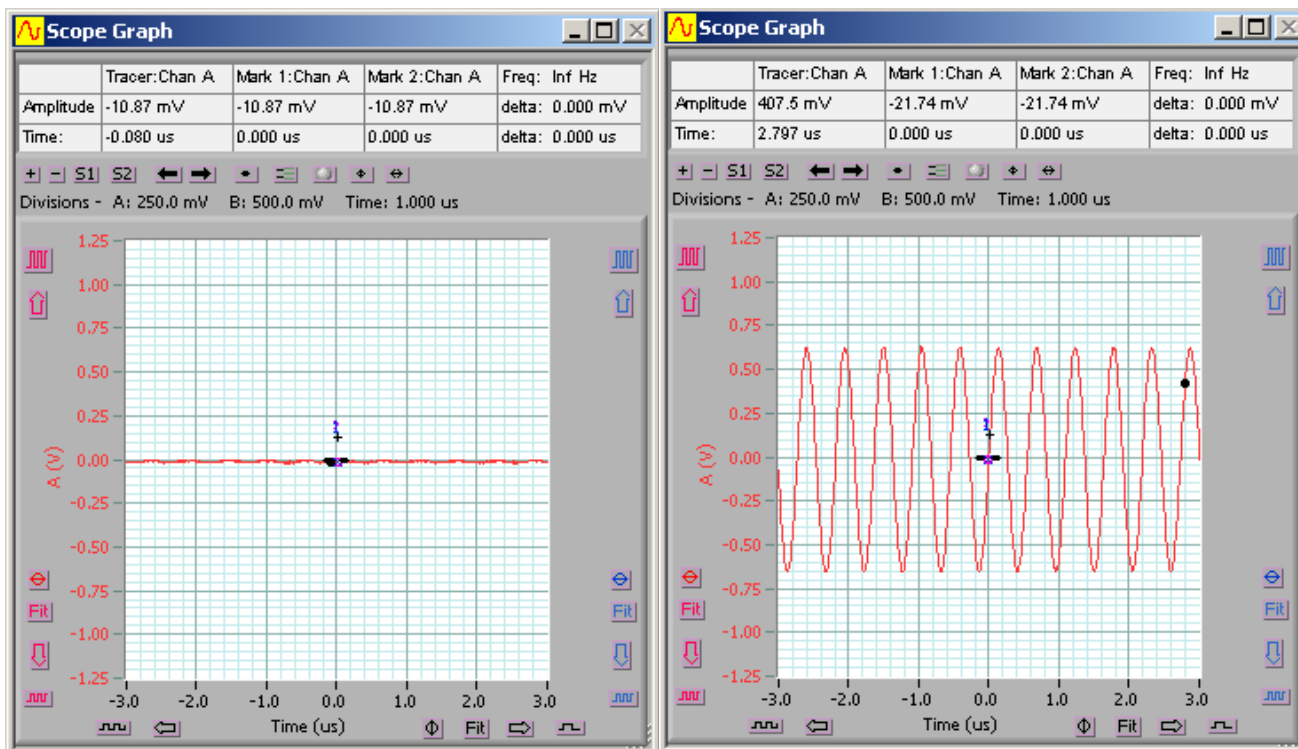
Scope Graph

| | Tracer:Chan A | Mark 1:Chan A | Mark 2:Chan A | Freq: Inf Hz |
|---|---|---|---|---|
| Amplitude | -10.87 mV | -10.87 mV | -10.87 mV | delta: 0.000 mV |
| Time: | -0.080 us | 0.000 us | 0.000 us | delta: 0.000 us |

+ - S1 S2

Divisions - A: 250.0 mV B: 500.0 mV Time: 1.000 us

1.25
1.00
0.75
0.50
0.25
0.00
-0.25
-0.50
-0.75
-1.00
-1.25

A (V)

Fit

-3.0 -2.0 -1.0 0.0 1.0 2.0 3.0

Time (us)

Fit

Scope Graph

| | Tracer:Chan A | Mark 1:Chan A | Mark 2:Chan A | Freq: Inf Hz |
|---|---|---|---|---|
| Amplitude | 407.5 mV | -21.74 mV | -21.74 mV | delta: 0.000 mV |
| Time: | 2.797 us | 0.000 us | 0.000 us | delta: 0.000 us |

+ - S1 S2

Divisions - A: 250.0 mV B: 500.0 mV Time: 1.000 us

1.25
1.00
0.75
0.50
0.25
0.00
-0.25
-0.50
-0.75
-1.00
-1.25

A (V)

Fit

-3.0 -2.0 -1.0 0.0 1.0 2.0 3.0

Time (us)

Fit